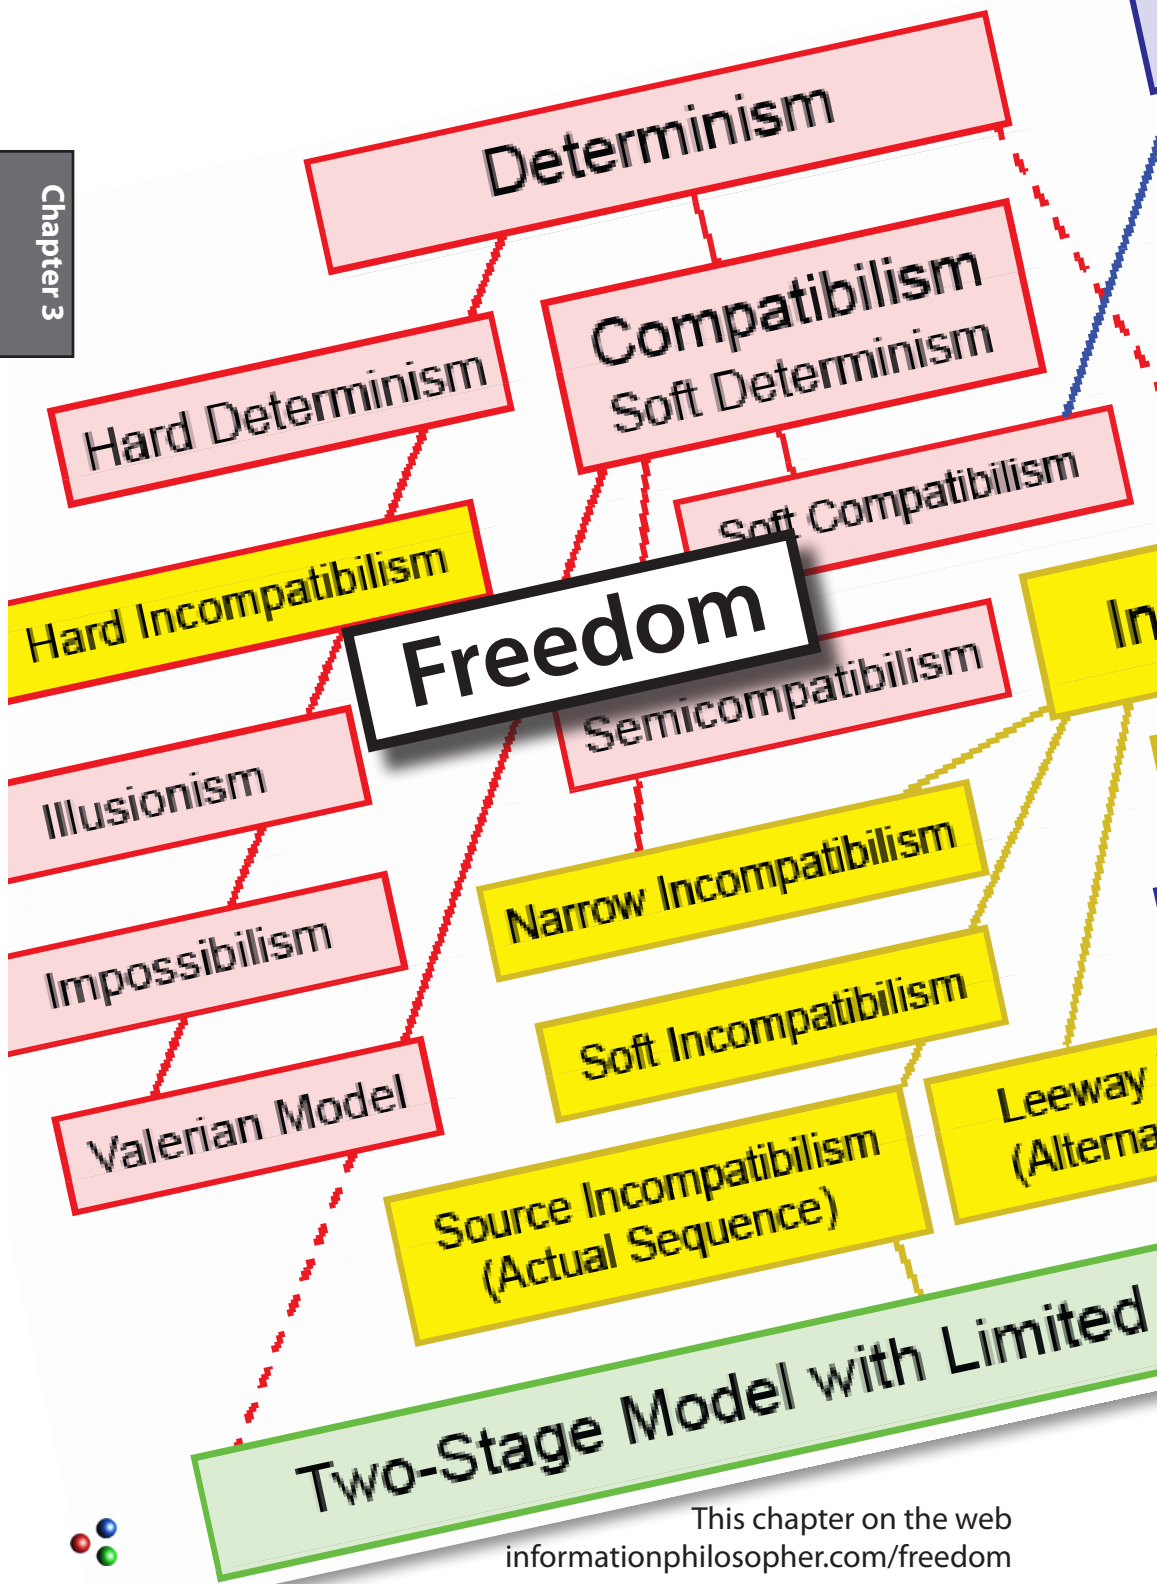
Chapter 3

Determinism

Hard Determinism

Compatibilism
Soft Determinism

Soft Compatibilism

Hard Incompatibilism

Freedom

In

Semicompatibilism

Illusionism

Narrow Incompatibilism

Impossibilism

Soft Incompatibilism

Leeway
(Alterna

Valerian Model

Source Incompatibilism
(Actual Sequence)

Two-Stage Model with Limited

This chapter on the web
informationphilosopher.com/freedom